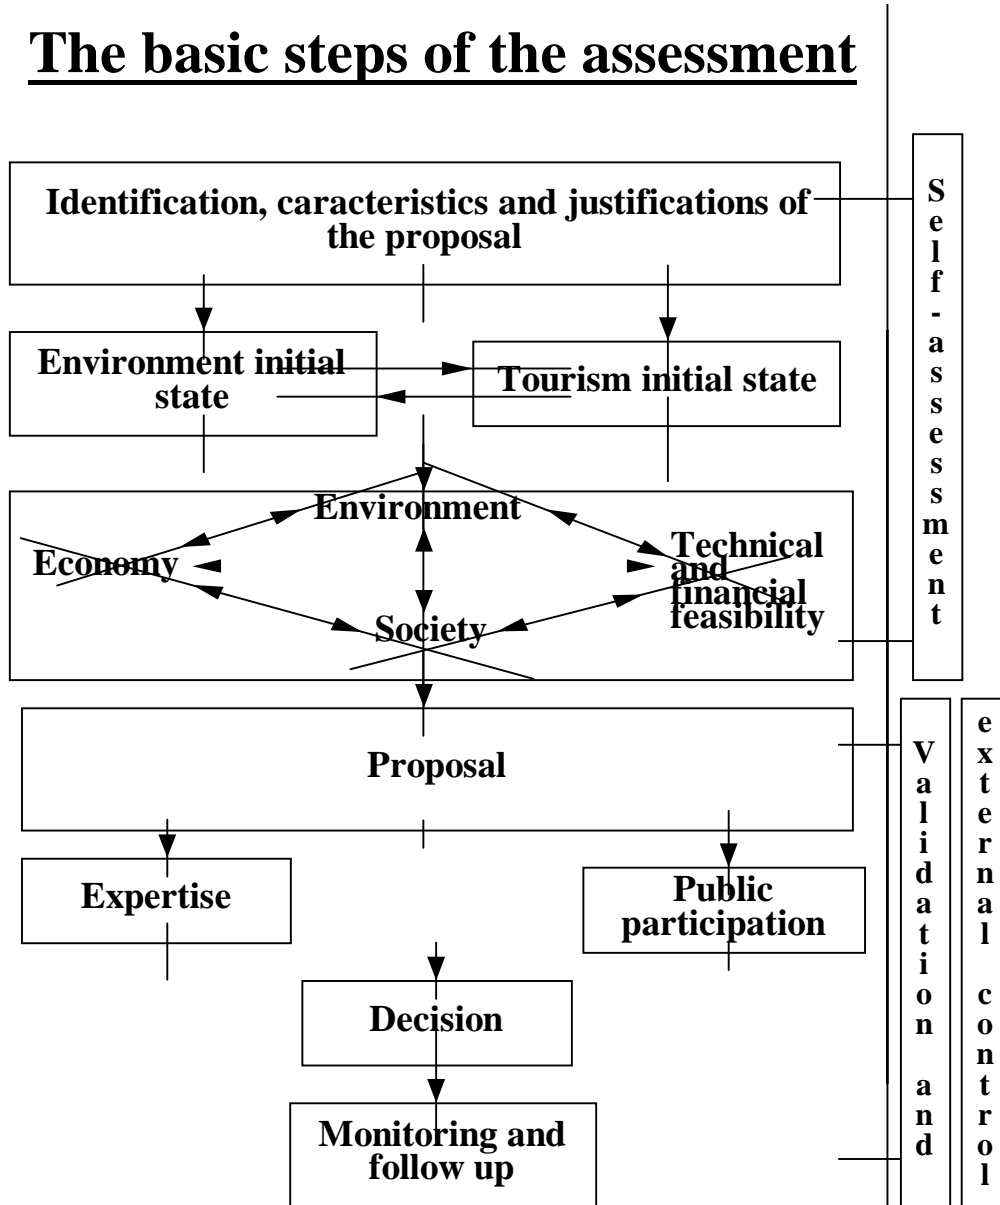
The basic steps of the assessment

Identification, caracteristics and justifications of the proposal

Environment initial state

Tourism initial state

Environment

Economy

Technical and financial feasibility

Society

Proposal

Expertise

Public participation

Decision

Monitoring and follow up

Self-assessment

Validation and external control